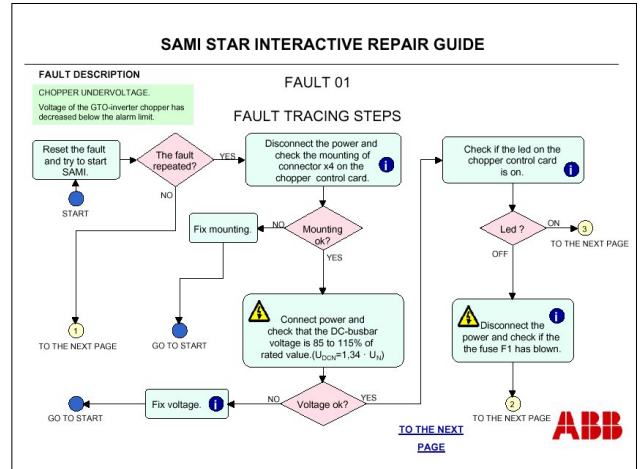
SAMI STAR INTERACTIVE REPAIR GUIDE

FAULT DESCRIPTION

CHOPPER UNDERVOLTAGE.

Voltage of the GTO-inverter chopper has decreased below the alarm limit.

FAULT 01

FAULT TRACING STEPS

Reset the fault and try to start SAMI.

START

The fault repeated?

YES

NO

Disconnect the power and check the mounting of connector x4 on the chopper control card.

i

Fix mounting.

NO

Mounting ok?

YES

Connect power and check that the DC-busbar voltage is 85 to 115% of rated value.($U_{DCN}$=1,34 · $U_N$)

1

TO THE NEXT PAGE

GO TO START

Fix voltage.

i

NO

Voltage ok?

YES

GO TO START

Check if the led on the chopper control card is on.

i

Led ?

ON

3

TO THE NEXT PAGE

OFF

Disconnect the power and check if the fuse F1 has blown.

i

2

TO THE NEXT PAGE

TO THE NEXT PAGE

ABB